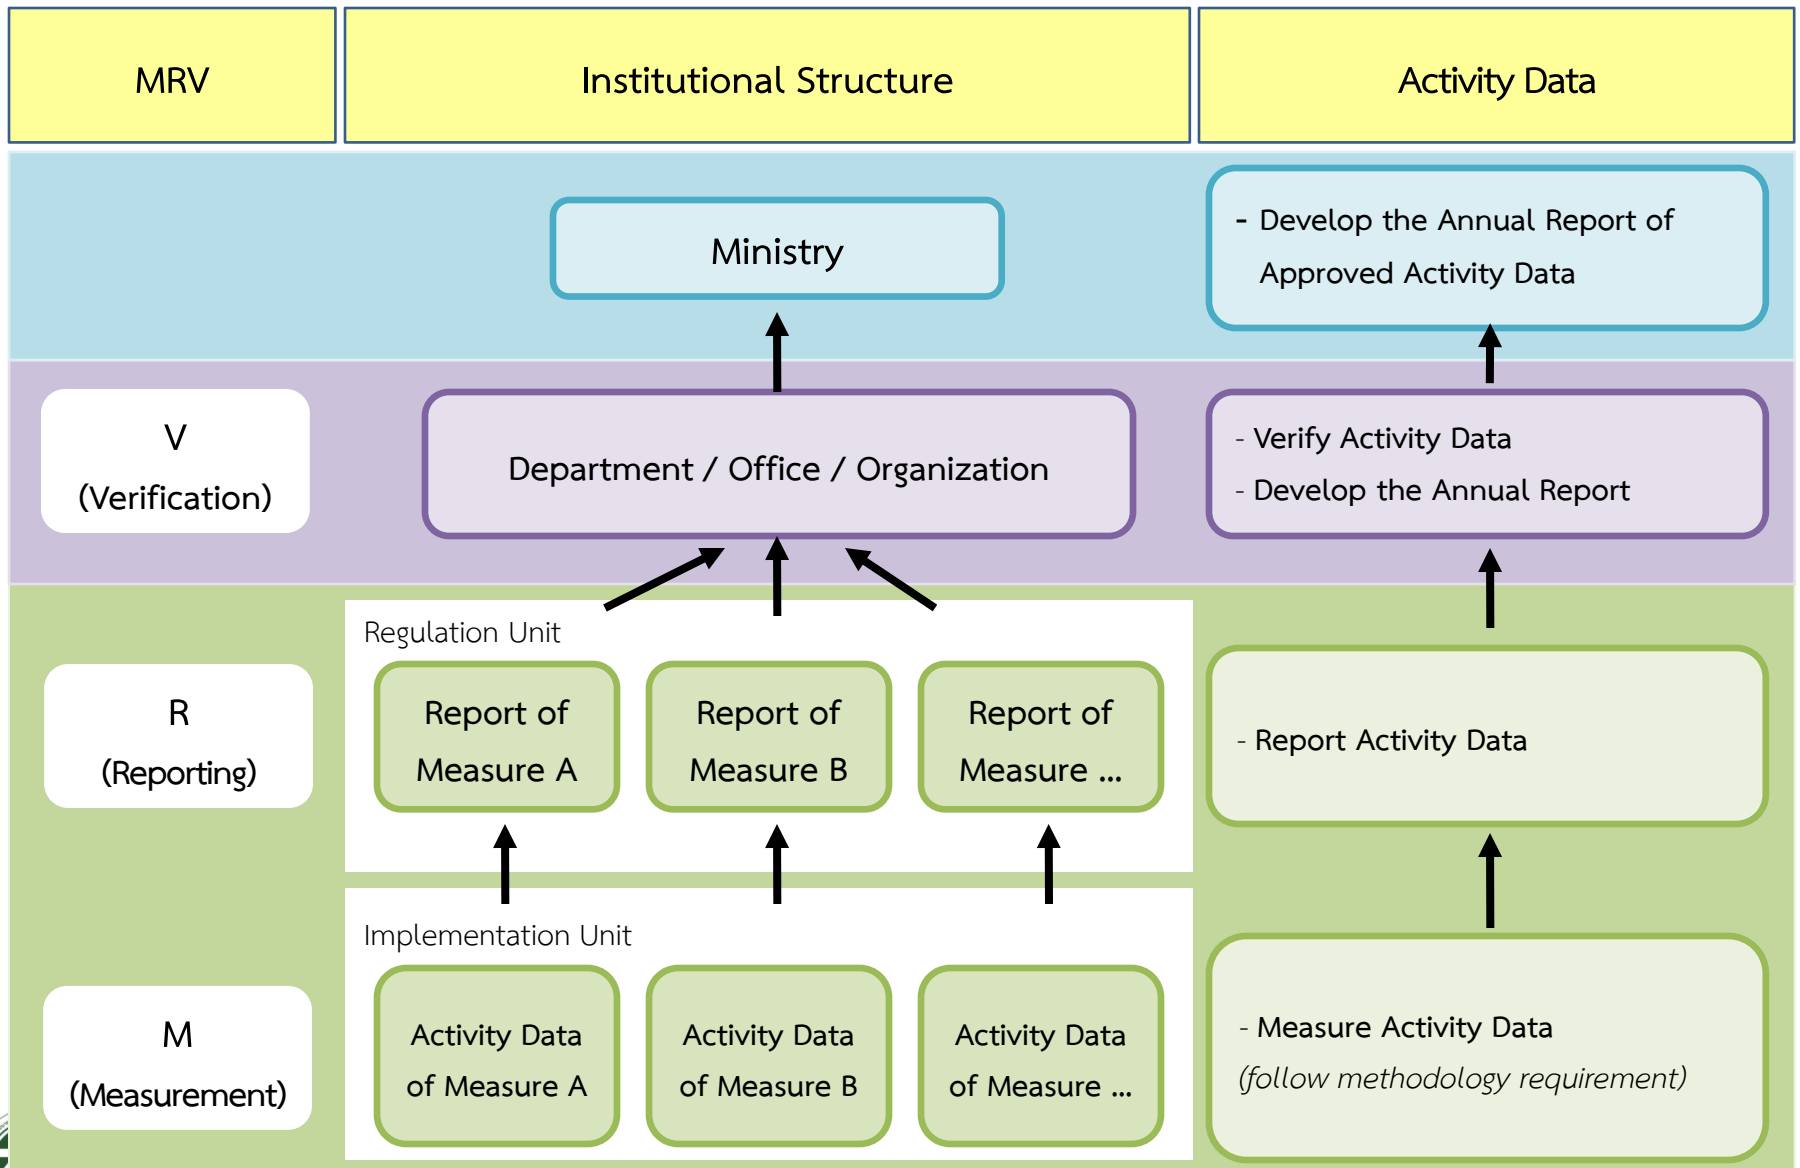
MRV

Institutional Structure

Activity Data

Ministry

- Develop the Annual Report of Approved Activity Data

V (Verification)

Department / Office / Organization

- Verify Activity Data
- Develop the Annual Report

Regulation Unit

R (Reporting)

Report of Measure A

Report of Measure B

Report of Measure ...

- Report Activity Data

Implementation Unit

M (Measurement)

Activity Data of Measure A

Activity Data of Measure B

Activity Data of Measure ...

- Measure Activity Data
(follow methodology requirement)